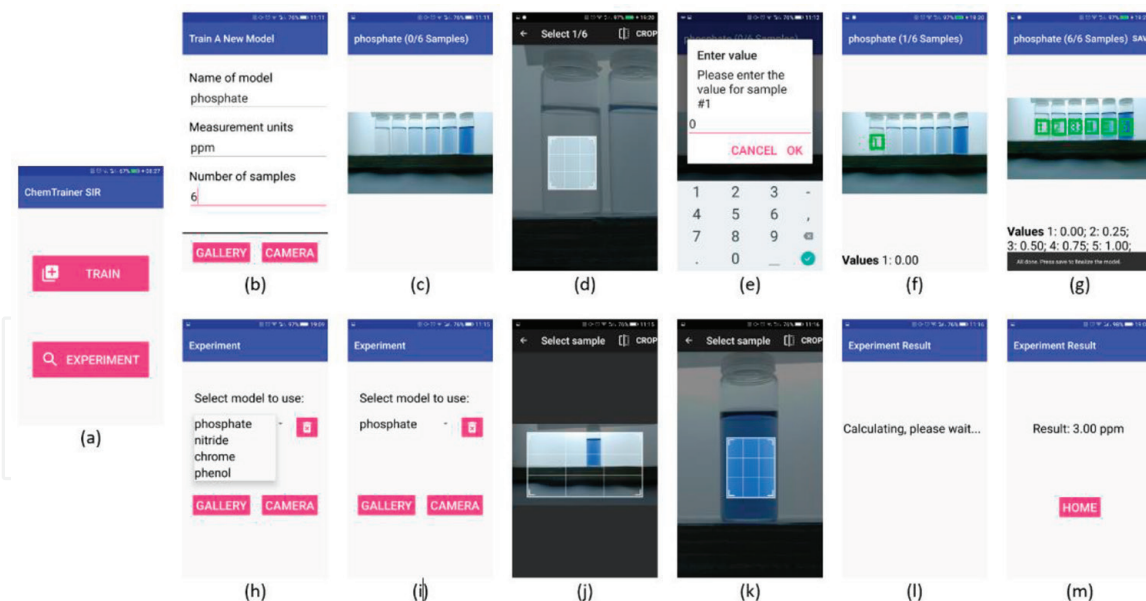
ChemTrainer SIR

TRAIN

EXPERIMENT

(a)

Train A New Model

Name of model
phosphate

Measurement units
ppm

Number of samples
6

GALLERY CAMERA

(b)

phosphate (0/6 Samples)

(c)

Select 1/6 CROP

(d)

phosphate (0/6 Samples)

Enter value
Please enter the value for sample #1

0

CANCEL OK

1 2 3 -
4 5 6 ,
7 8 9
. 0 _

(e)

phosphate (1/6 Samples)

1

Values 1: 0.00

(f)

phosphate (6/6 Samples) SAVE

Values 1: 0.00; 2: 0.25; 3: 0.50; 4: 0.75; 5: 1.00;

All done. Please save to finalize the model.

(g)

Experiment

Select model to use:

phosphate
nitride
chrome
phenol

GALLERY CAMERA

(h)

Experiment

Select model to use:

phosphate

GALLERY CAMERA

(i)

Select sample CROP

(j)

Select sample CROP

(k)

Experiment Result

Calculating, please wait...

(l)

Experiment Result

Result: 3.00 ppm

HOME

(m)